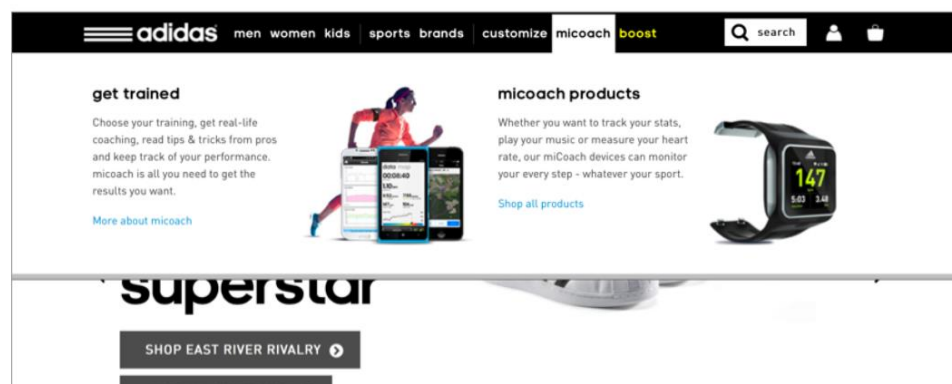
adidas men women kids sports brands customize micoach boost search

get trained

Choose your training, get real-life coaching, read tips & tricks from pros and keep track of your performance. micoach is all you need to get the results you want.

More about micoach

micoach products

Whether you want to track your stats, play your music or measure your heart rate, our miCoach devices can monitor your every step - whatever your sport.

Shop all products

00:00:40

3.10

147

5:03 3.48

superstar

SHOP EAST RIVER RIVALRY